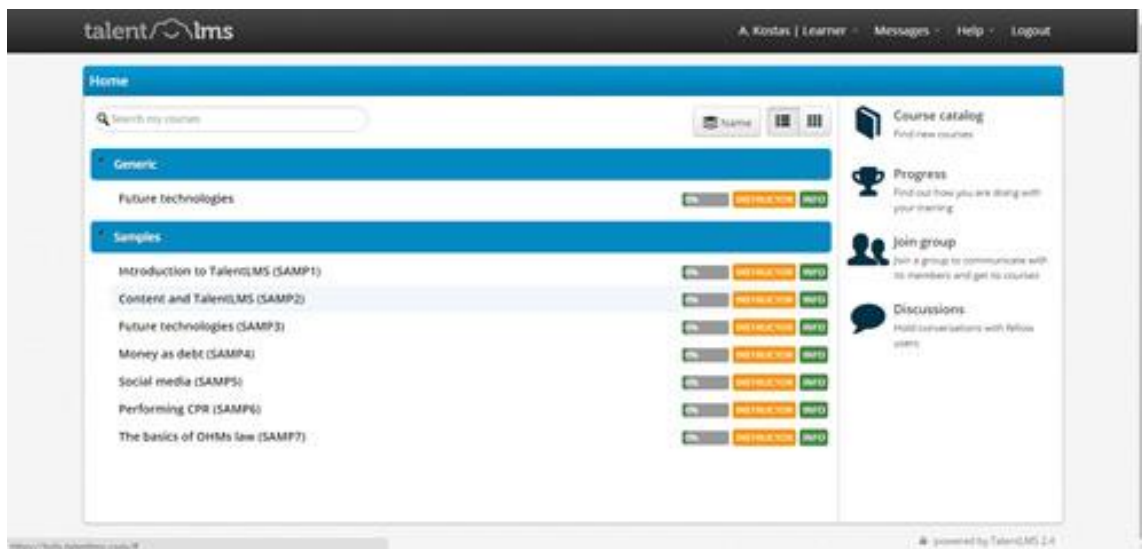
talent lms

A. Kostas | Learner Messages Help Logout

Home

Search my courses

Name

Generic

Future technologies 0% INSTRUCTOR INFO

Samples

Introduction to TalentLMS (SAMP1) 0% INSTRUCTOR INFO

Content and TalentLMS (SAMP2) 0% INSTRUCTOR INFO

Future technologies (SAMP3) 0% INSTRUCTOR INFO

Money as debt (SAMP4) 0% INSTRUCTOR INFO

Social media (SAMP5) 0% INSTRUCTOR INFO

Performing CPR (SAMP6) 0% INSTRUCTOR INFO

The basics of OHMs law (SAMP7) 0% INSTRUCTOR INFO

Course catalog
Find new courses

Progress
Find out how you are doing with your training

Join group
Join a group to communicate with its members and get its courses

Discussions
Hold conversations with fellow users

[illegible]

powered by TalentLMS 2.4